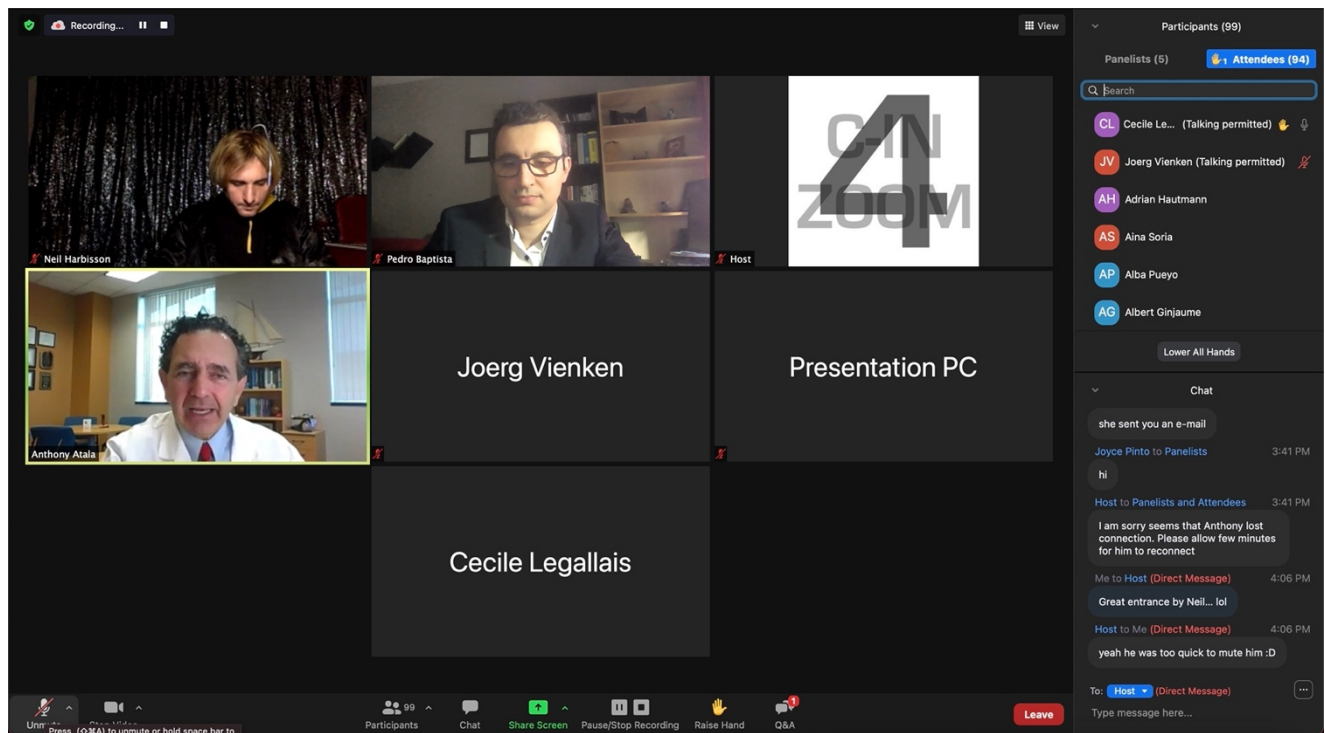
Recording...

View

Neil Harbisson

Pedro Baptista

C-IN ZOOM 4

Host

Anthony Atala

Joerg Vienken

Presentation PC

Cecile Legallais

Participants (99)

Panelists (5)

Attendees (94)

Search

CL Cecile Le... (Talking permitted)

JV Joerg Vienken (Talking permitted)

AH Adrian Hautmann

AS Aina Soria

AP Alba Pueyo

AG Albert Ginjaume

Lower All Hands

Chat

she sent you an e-mail

Joyce Pinto to Panelists 3:41 PM

hi

Host to Panelists and Attendees 3:41 PM

I am sorry seems that Anthony lost connection. Please allow few minutes for him to reconnect

Me to Host (Direct Message) 4:06 PM

Great entrance by Neil... lol

Host to Me (Direct Message) 4:06 PM

yeah he was too quick to mute him :D

To: Host (Direct Message)

Type message here...

Unmute

Press (⇧⌘A) to unmute or hold space bar to

Stop Video

99 Participants

Chat

Share Screen

Pause/Stop Recording

Raise Hand

1 Q&A

Leave